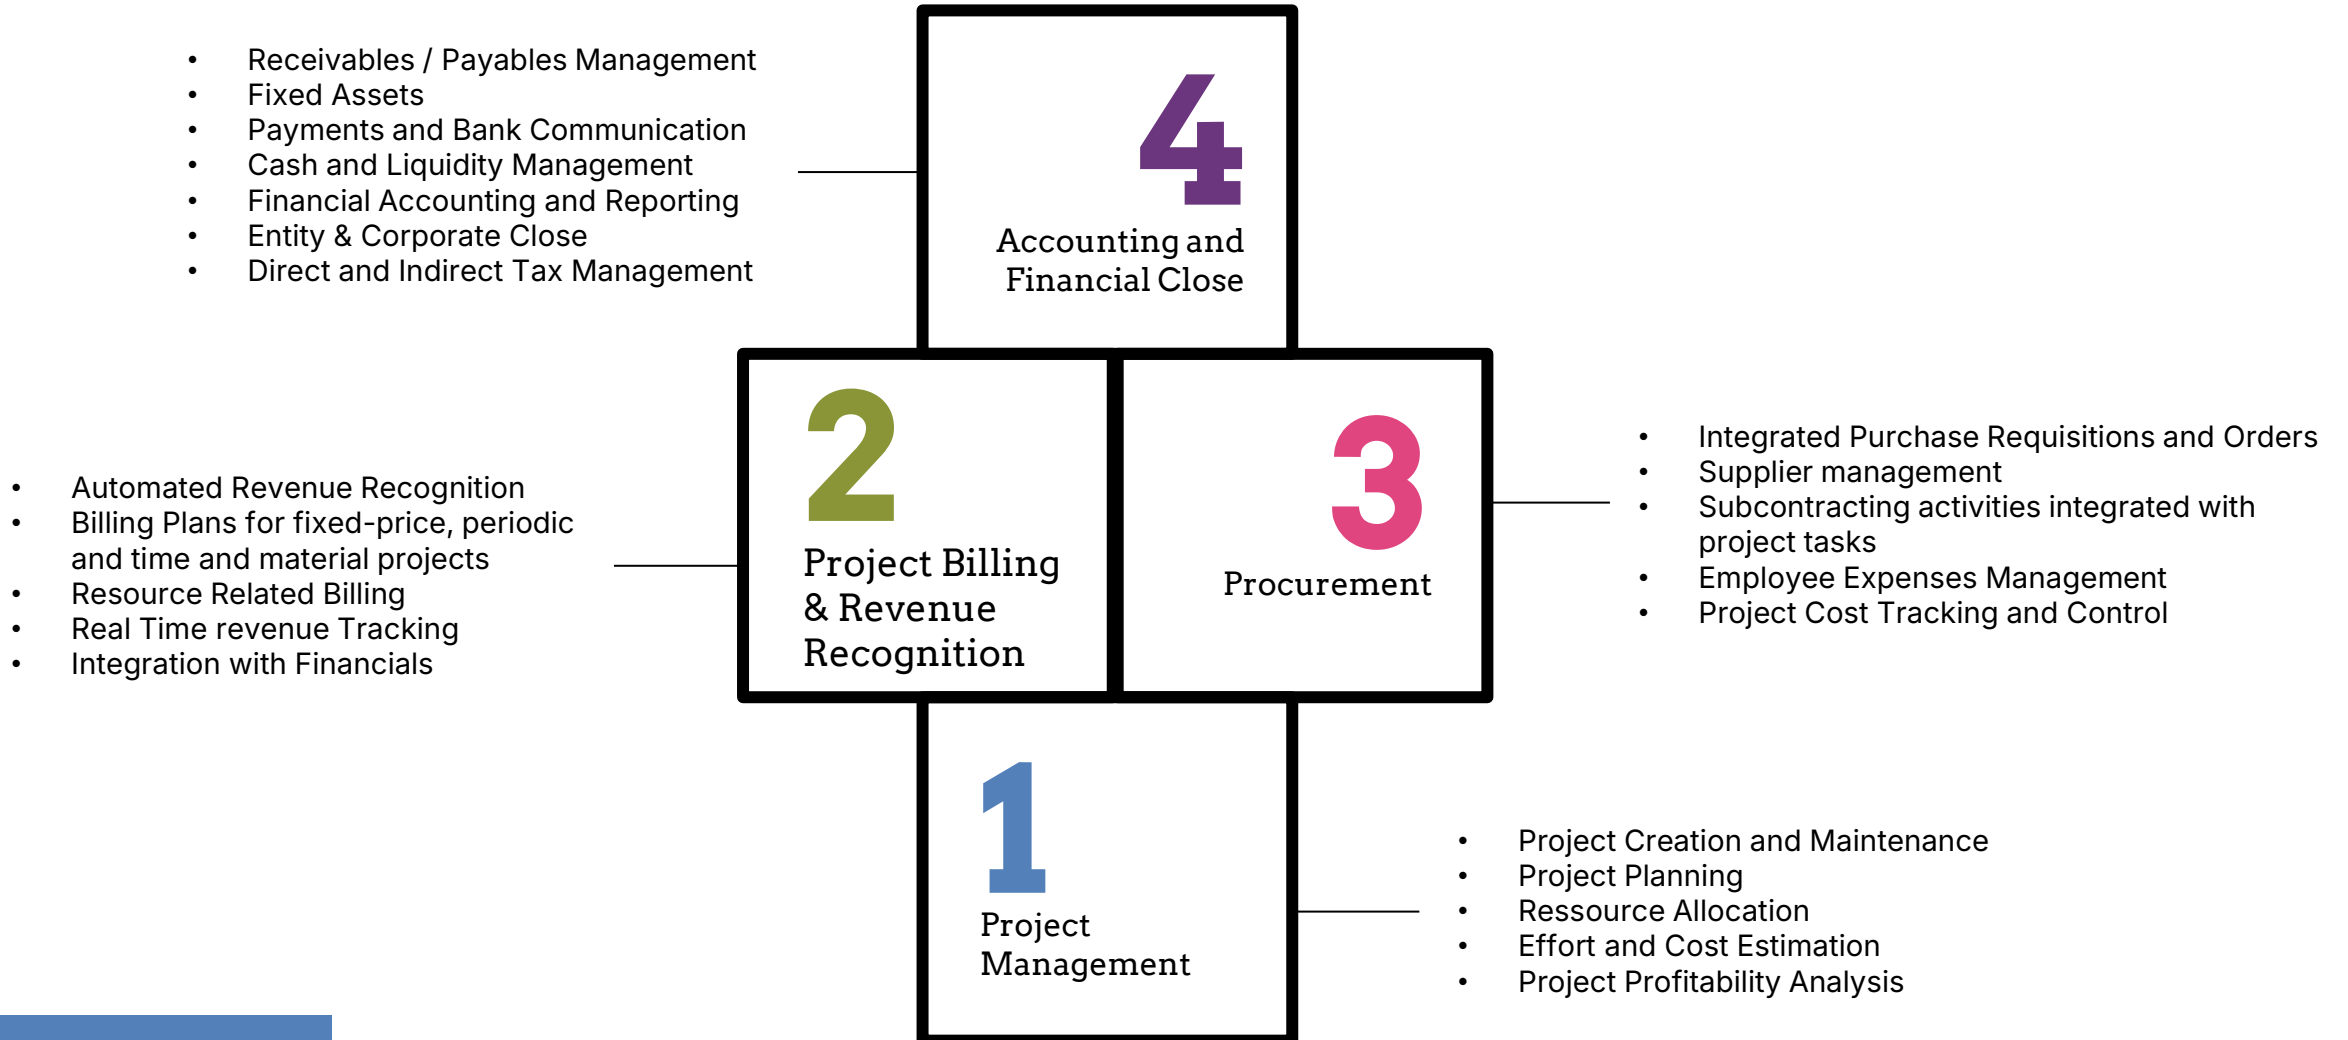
- Receivables / Payables Management
- Fixed Assets
- Payments and Bank Communication
- Cash and Liquidity Management
- Financial Accounting and Reporting
- Entity & Corporate Close
- Direct and Indirect Tax Management

4
Accounting and Financial Close

- Automated Revenue Recognition
- Billing Plans for fixed-price, periodic and time and material projects
- Resource Related Billing
- Real Time revenue Tracking
- Integration with Financials

2
Project Billing & Revenue Recognition

3
Procurement

- Integrated Purchase Requisitions and Orders
- Supplier management
- Subcontracting activities integrated with project tasks
- Employee Expenses Management
- Project Cost Tracking and Control

1
Project Management

- Project Creation and Maintenance
- Project Planning
- Ressource Allocation
- Effort and Cost Estimation
- Project Profitability Analysis